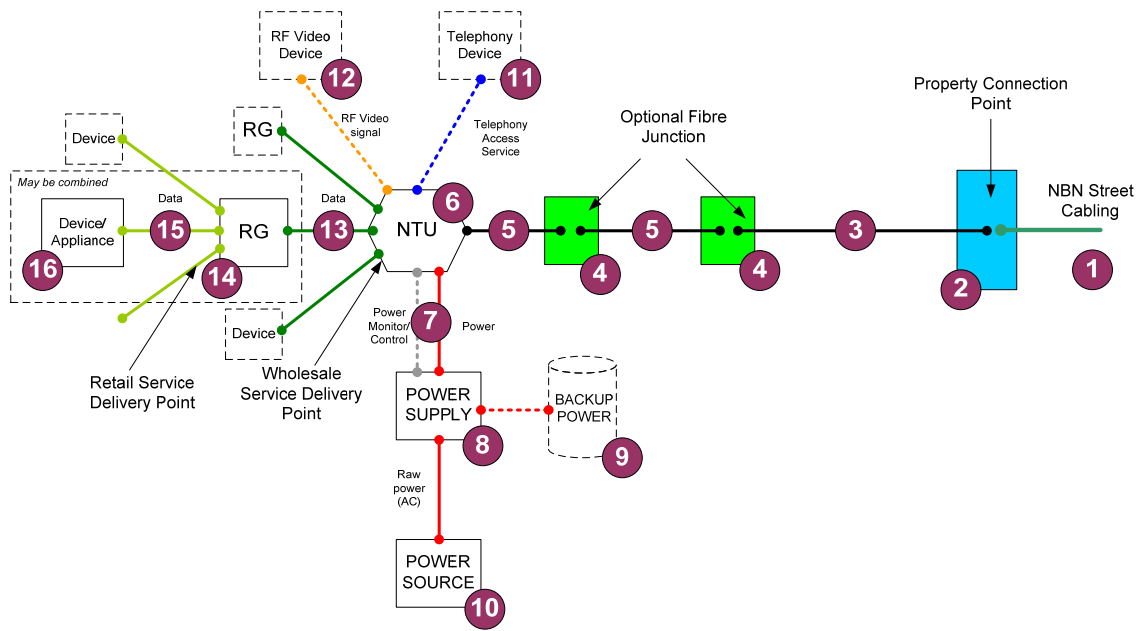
RF Video Device
12

Telephony Device
11

Property Connection Point

Optional Fibre Junction

Device

RG

RF Video signal

Telephony Access Service

May be combined

Data

Data

Device/ Appliance

15

RG

13

NTU

6

5

5

3

NBN Street Cabling

16

14

4

4

2

1

Device

Power Monitor/ Control

7

Power

Retail Service Delivery Point

Wholesale Service Delivery Point

POWER SUPPLY

8

BACKUP POWER

9

Raw power (AC)

POWER SOURCE

10